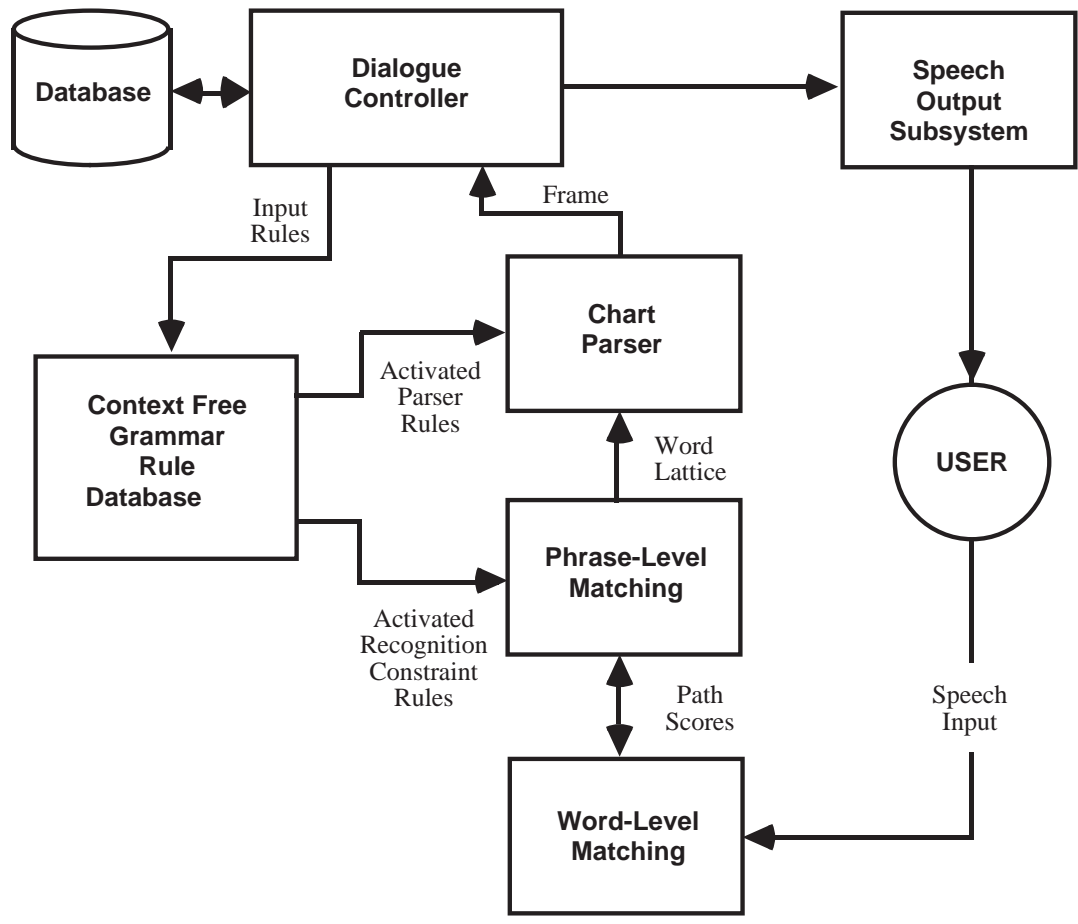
Database

Dialogue Controller

Speech Output Subsystem

Input Rules

Frame

Chart Parser

Activated Parser Rules

Context Free Grammar Rule Database

USER

Word Lattice

Phrase-Level Matching

Activated Recognition Constraint Rules

Path Scores

Speech Input

Word-Level Matching